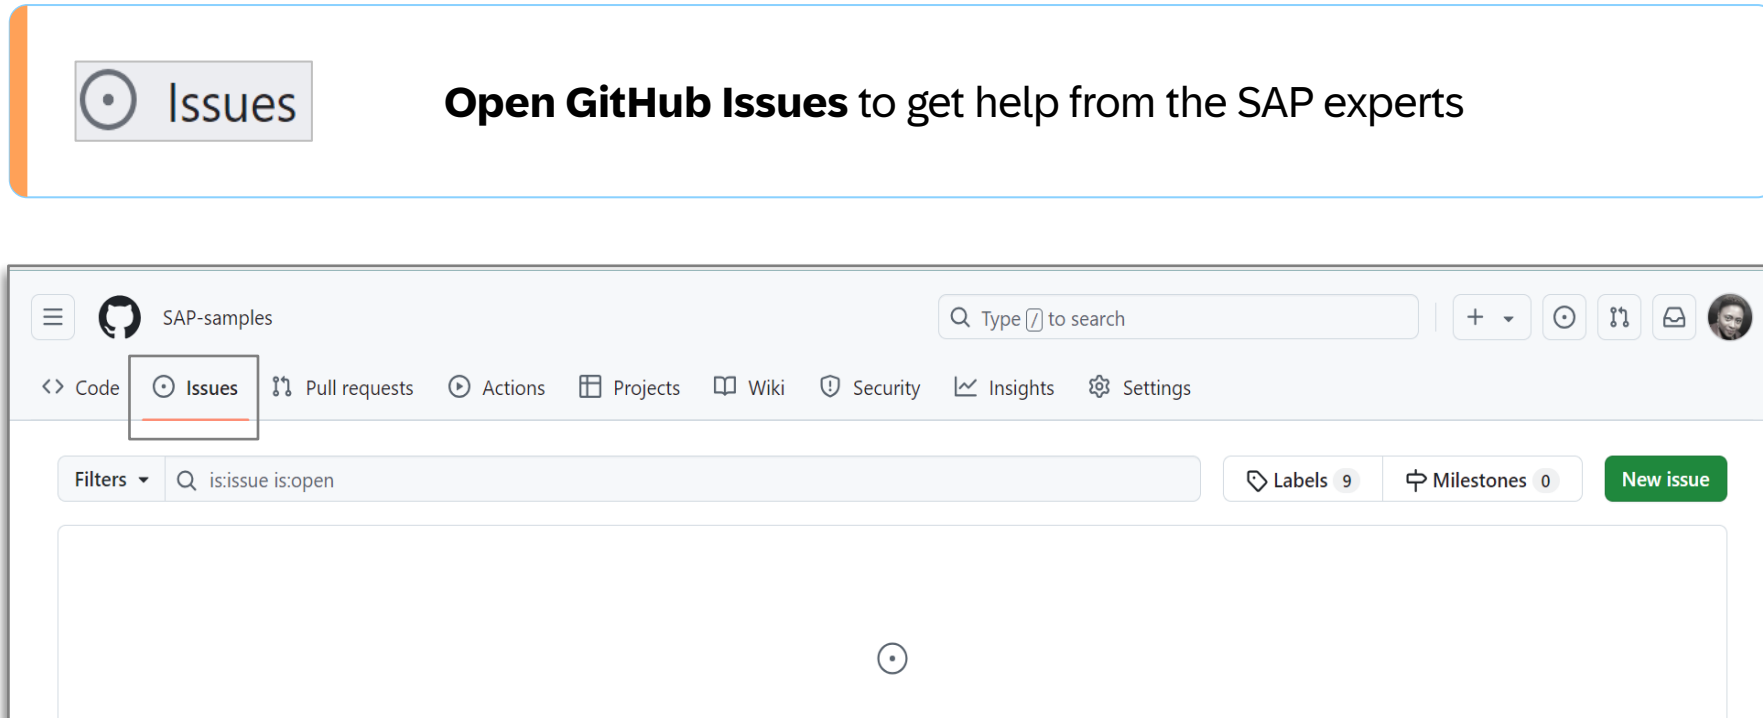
Issues

**Open GitHub Issues** to get help from the SAP experts

SAP-samples

Type / to search

Code Issues Pull requests Actions Projects Wiki Security Insights Settings

Filters is:issue is:open

Labels 9 Milestones 0 New issue